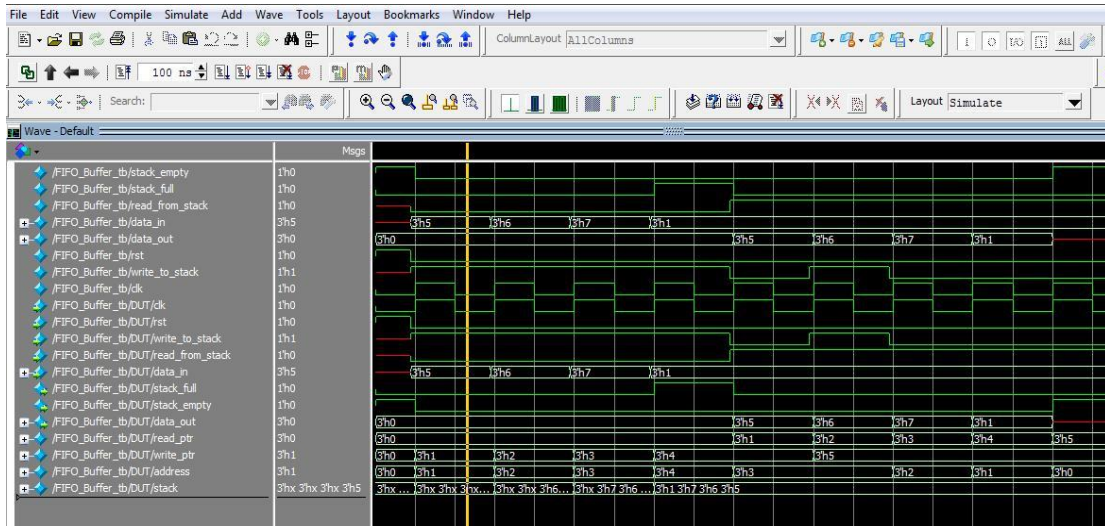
File Edit View Compile Simulate Add Wave Tools Layout Bookmarks Window Help

ColumnLayout AllColumns

100 ns

Search:

Layout Simulate

Wave - Default

Msgs

| Signal | Msgs | Waveform values |
|---|---|---|
| /FIFO_Buffer_tb/stack_empty | 1'h0 | |
| /FIFO_Buffer_tb/stack_full | 1'h0 | |
| /FIFO_Buffer_tb/read_from_stack | 1'h0 | |
| /FIFO_Buffer_tb/data_in | 3'h5 | 3'h5 3'h6 3'h7 3'h1 |
| /FIFO_Buffer_tb/data_out | 3'h0 | 3'h0 3'h5 3'h6 3'h7 3'h1 |
| /FIFO_Buffer_tb/rst | 1'h0 | |
| /FIFO_Buffer_tb/write_to_stack | 1'h1 | |
| /FIFO_Buffer_tb/clk | 1'h0 | |
| /FIFO_Buffer_tb/DUT/clk | 1'h0 | |
| /FIFO_Buffer_tb/DUT/rst | 1'h0 | |
| /FIFO_Buffer_tb/DUT/write_to_stack | 1'h1 | |
| /FIFO_Buffer_tb/DUT/read_from_stack | 1'h0 | |
| /FIFO_Buffer_tb/DUT/data_in | 3'h5 | 3'h5 3'h6 3'h7 3'h1 |
| /FIFO_Buffer_tb/DUT/stack_full | 1'h0 | |
| /FIFO_Buffer_tb/DUT/stack_empty | 1'h0 | |
| /FIFO_Buffer_tb/DUT/data_out | 3'h0 | 3'h0 3'h5 3'h6 3'h7 3'h1 |
| /FIFO_Buffer_tb/DUT/read_ptr | 3'h0 | 3'h0 3'h1 3'h2 3'h3 3'h4 3'h5 |
| /FIFO_Buffer_tb/DUT/write_ptr | 3'h1 | 3'h0 3'h1 3'h2 3'h3 3'h4 3'h5 |
| /FIFO_Buffer_tb/DUT/address | 3'h1 | 3'h0 3'h1 3'h2 3'h3 3'h4 3'h3 3'h2 3'h1 3'h0 |
| /FIFO_Buffer_tb/DUT/stack | 3'hx 3'hx 3'hx 3'h5 | 3'hx ... 3'hx 3'hx 3'hx... 3'hx 3'hx 3'h6... 3'hx 3'h7 3'h6 ... 3'h1 3'h7 3'h6 3'h5 |